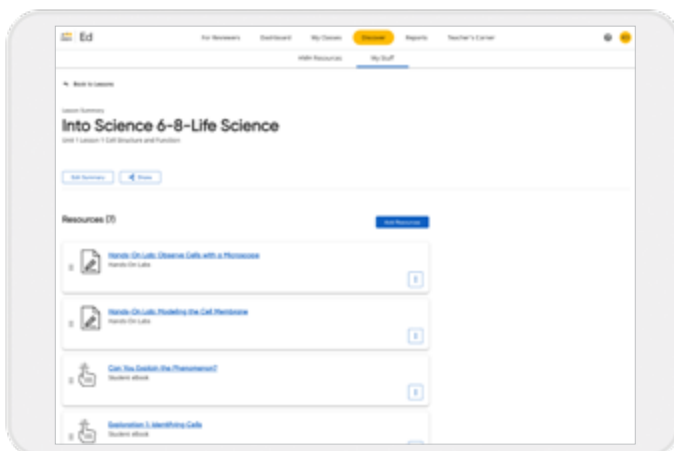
Ed

For Reviewers Dashboard My Classes Discover Reports Teacher's Corner

HMH Resources My Stuff

Back to Lessons

Lesson Summary

Into Science 6-8-Life Science

Unit 1 Lesson 1 Cell Structure and Function

Edit Summary Share

Resources (7)

Add Resources

Hands-On Lab: Observe Cells with a Microscope
Hands-On Labs

Hands-On Lab: Modeling the Cell Membrane
Hands-On Labs

Can You Explain the Phenomenon?
Student eBook

Exploration 1: Identifying Cells
Student eBook